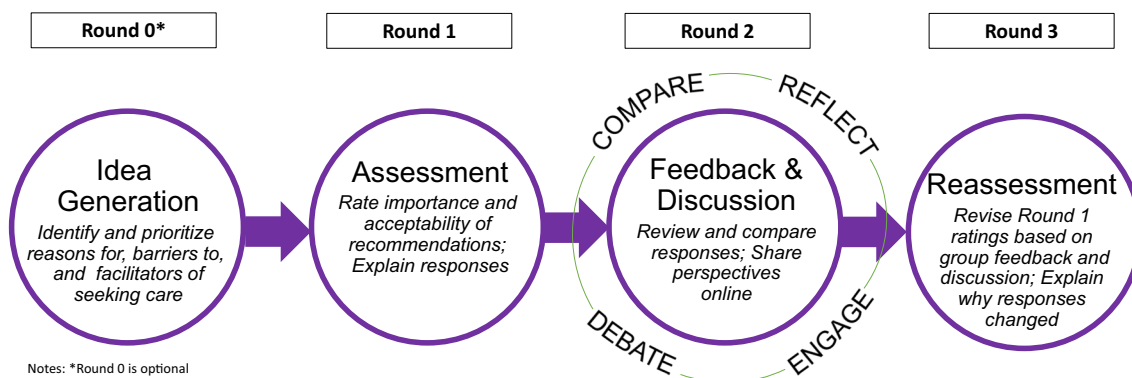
Round 0*

Idea Generation

Identify and prioritize reasons for, barriers to, and facilitators of seeking care

Round 1

Assessment

Rate importance and acceptability of recommendations; Explain responses

Round 2

COMPARE

REFLECT

Feedback & Discussion

Review and compare responses; Share perspectives online

DEBATE

ENGAGE

Round 3

Reassessment

Revise Round 1 ratings based on group feedback and discussion; Explain why responses changed

Notes: *Round 0 is optional